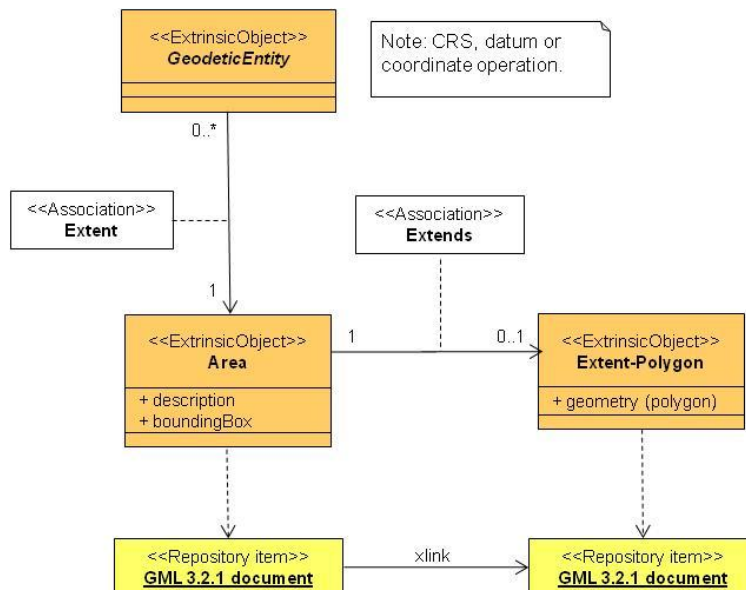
<<ExtrinsicObject>>
GeodeticEntity

Note: CRS, datum or coordinate operation.

0..*

<<Association>>
Extent

<<Association>>
Extends

1

<<ExtrinsicObject>>
Area

+ description
+ boundingBox

1

0..1

<<ExtrinsicObject>>
Extent-Polygon

+ geometry (polygon)

<<Repository item>>
GML 3.2.1 document

xlink

<<Repository item>>
GML 3.2.1 document